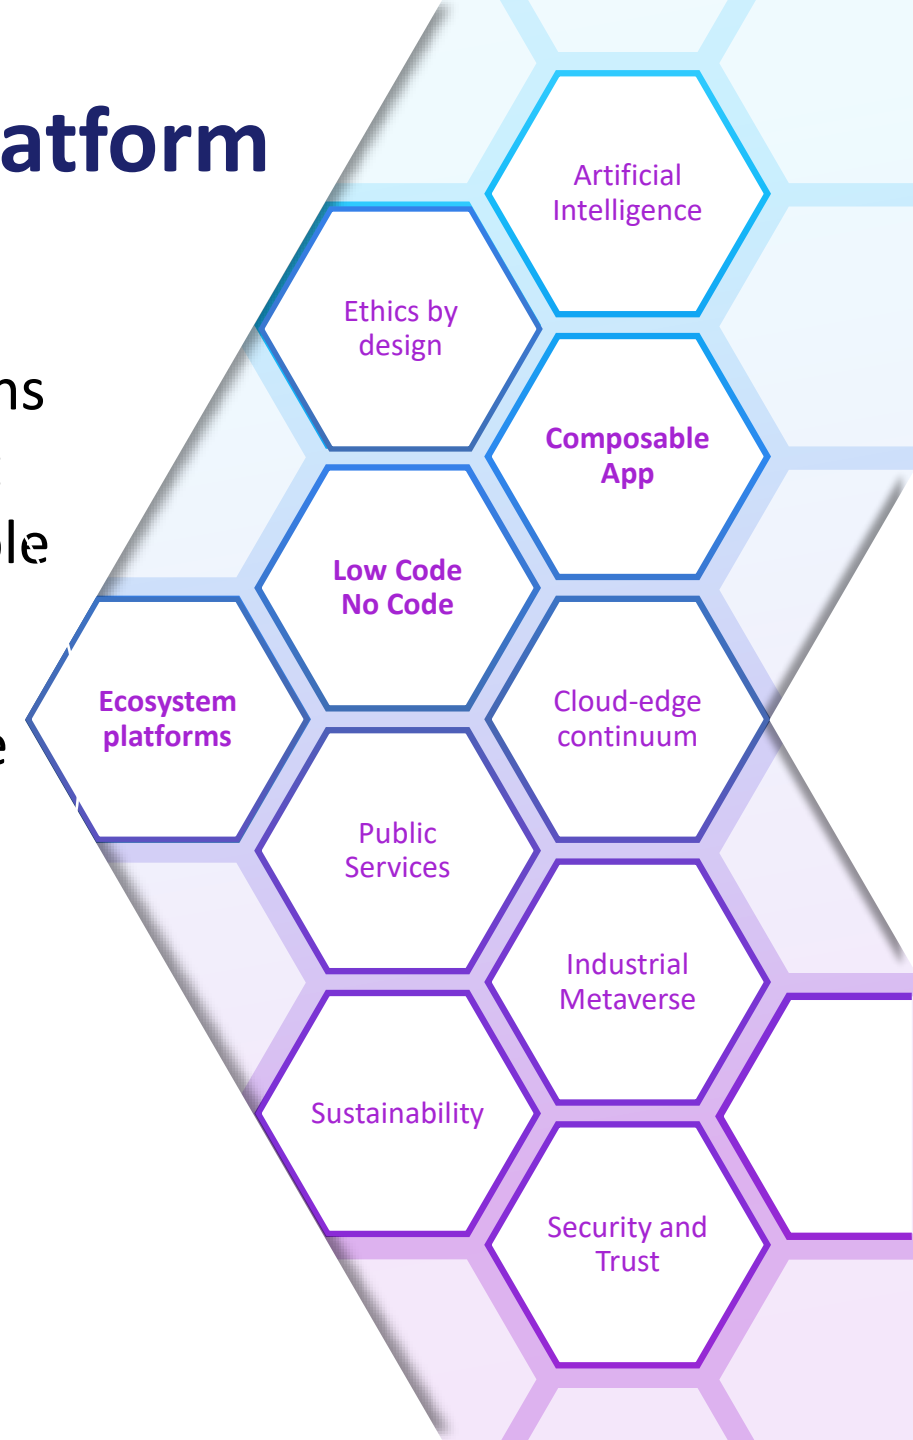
atform

ns

le

e

Artificial Intelligence

Ethics by design

Composable App

Low Code No Code

Ecosystem platforms

Cloud-edge continuum

Public Services

Industrial Metaverse

Sustainability

Security and Trust